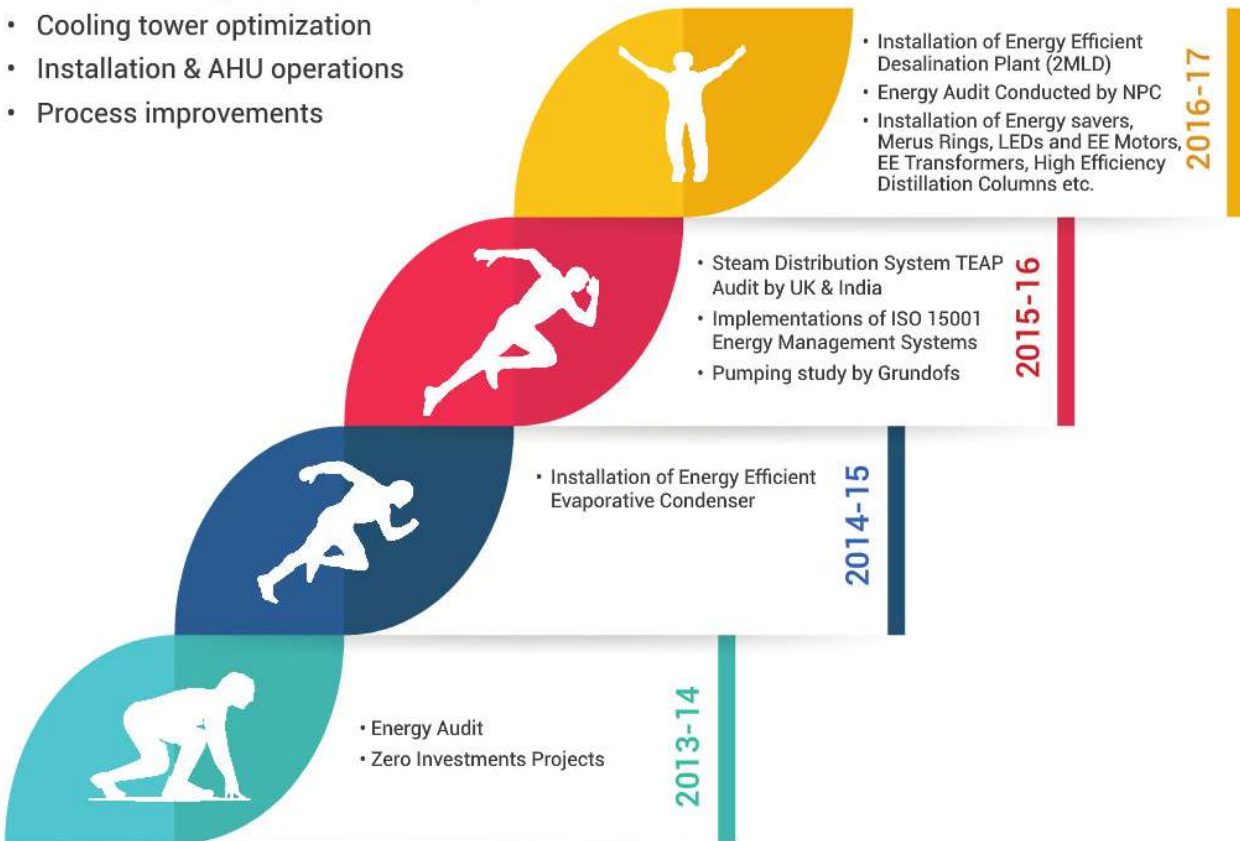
• Cooling tower optimization
• Installation & AHU operations
• Process improvements

• Installation of Energy Efficient Desalination Plant (2MLD)
• Energy Audit Conducted by NPC
• Installation of Energy savers, Merus Rings, LEDs and EE Motors, EE Transformers, High Efficiency Distillation Columns etc.

2016-17

• Steam Distribution System TEAP Audit by UK & India
• Implementations of ISO 15001 Energy Management Systems
• Pumping study by Grundofs

2015-16

• Installation of Energy Efficient Evaporative Condenser

2014-15

• Energy Audit
• Zero Investments Projects

2013-14